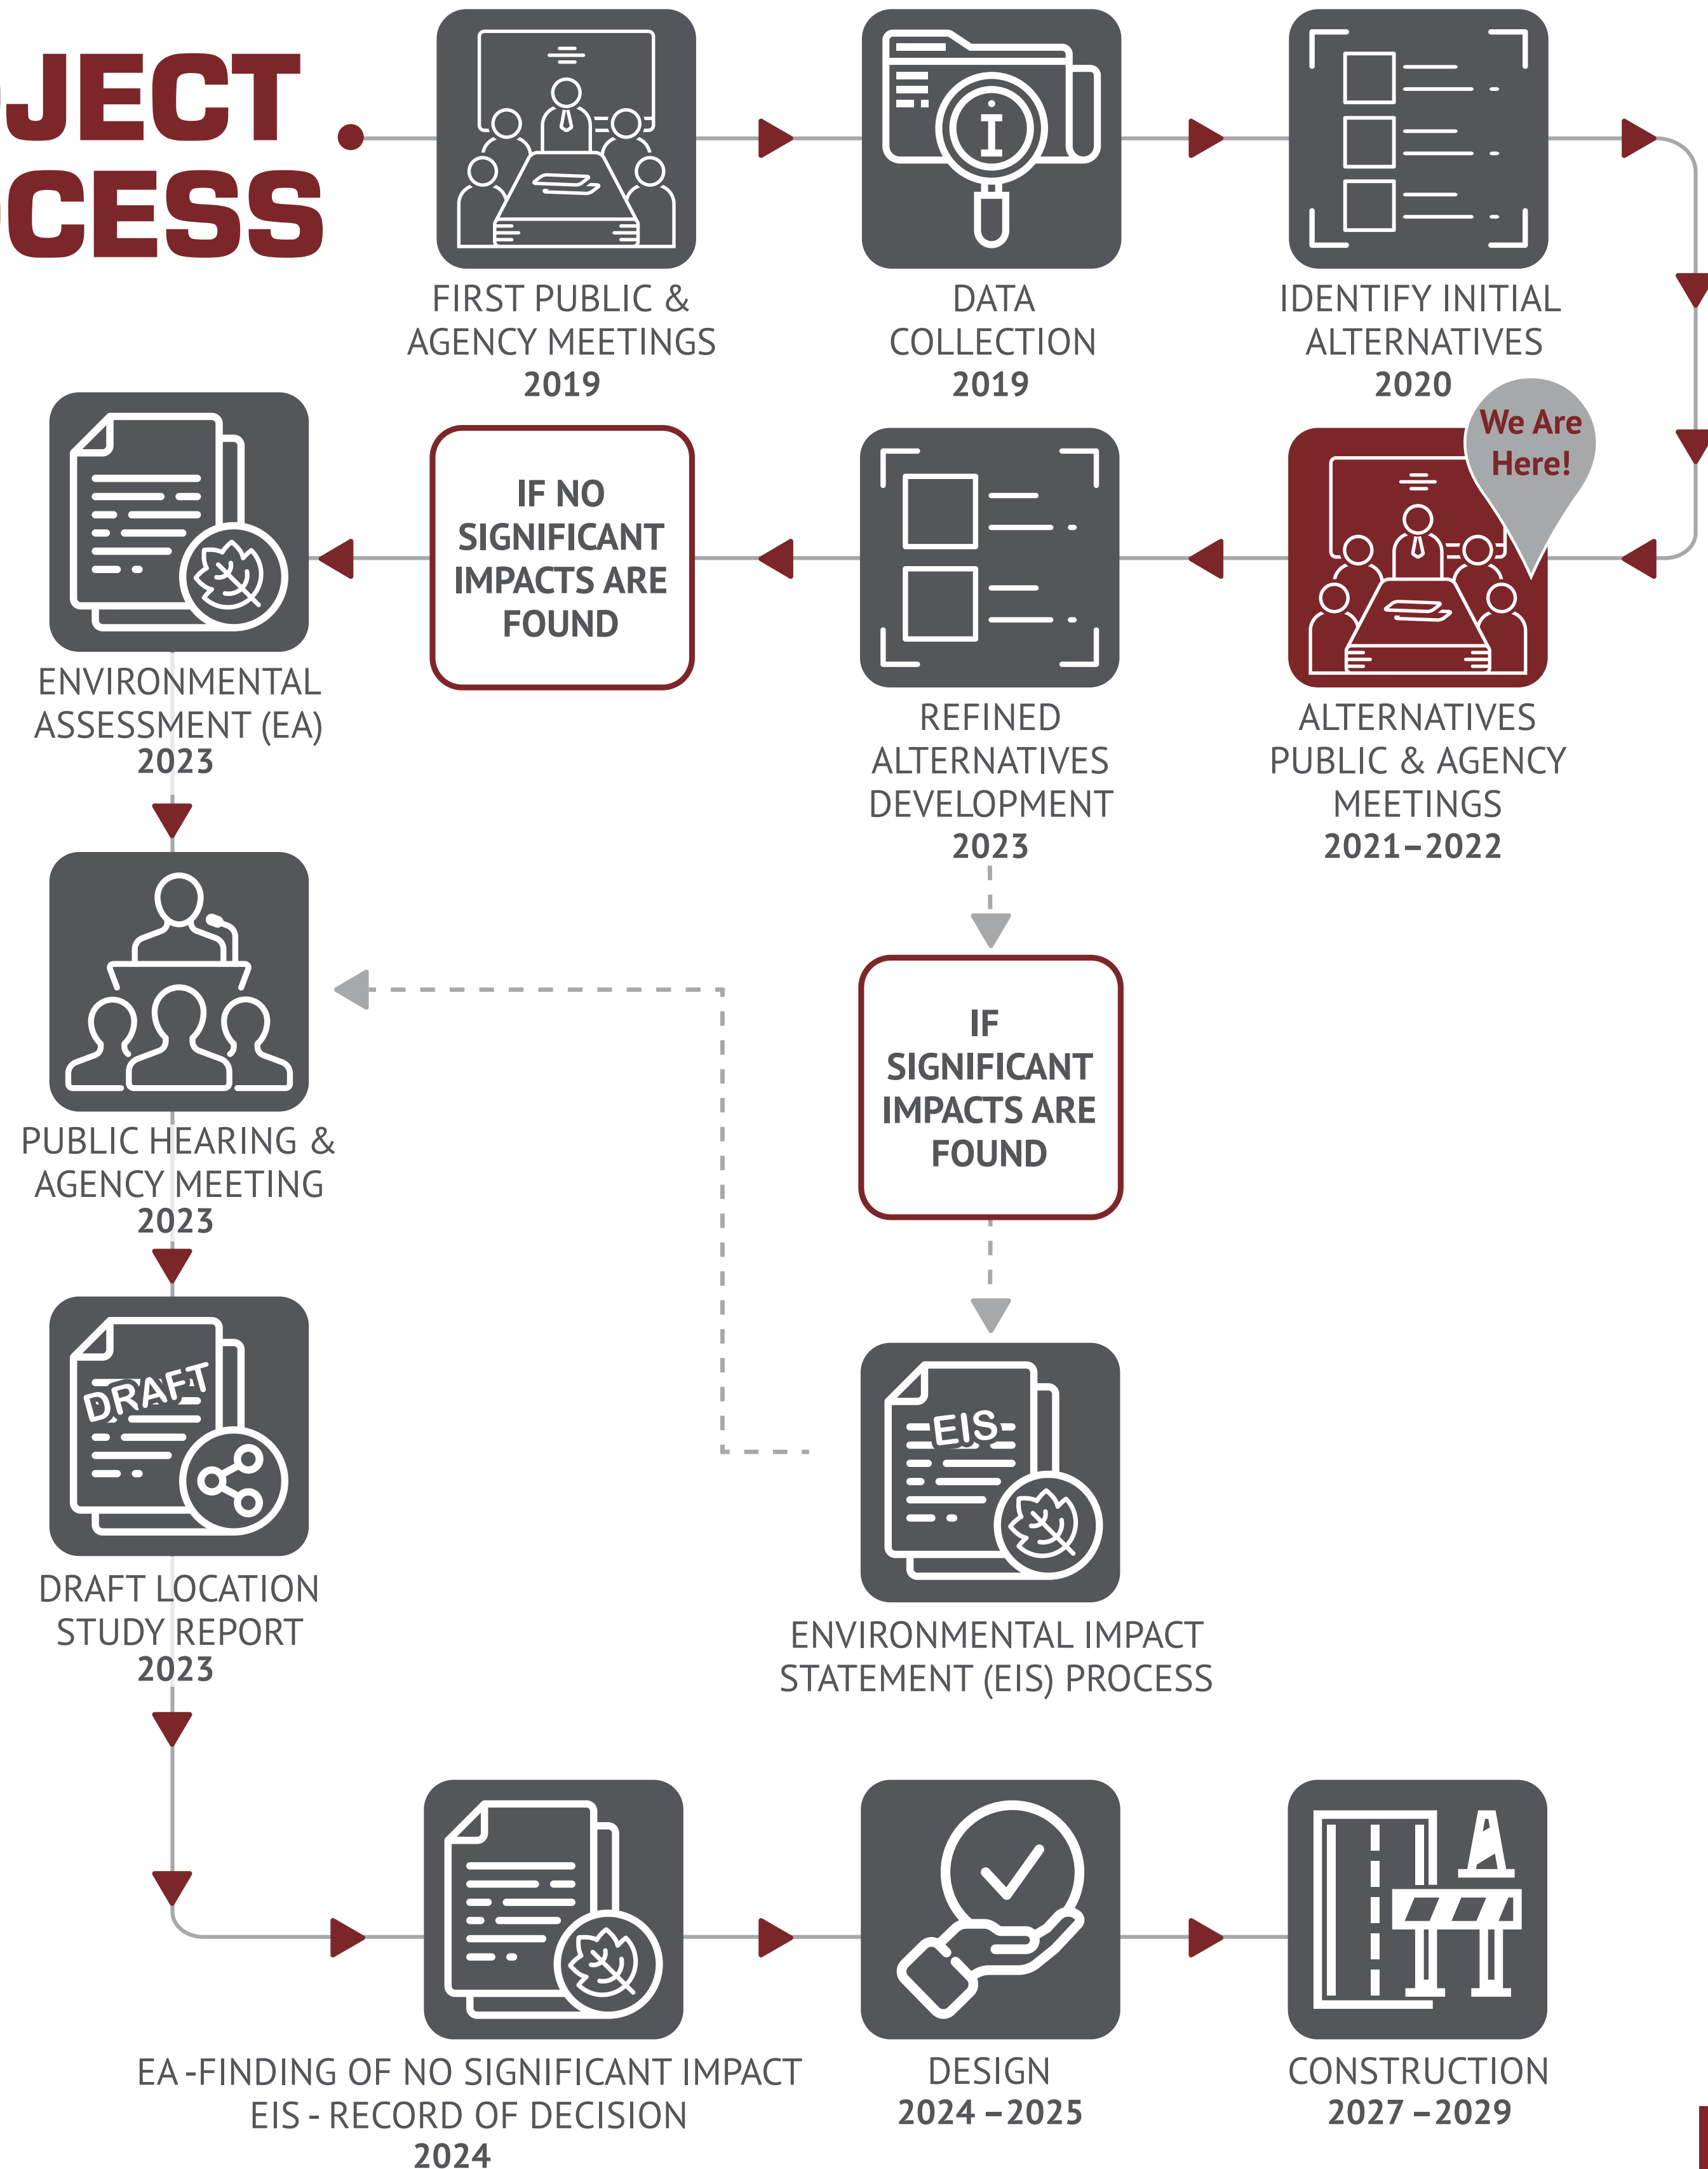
JECT
CESS

FIRST PUBLIC & AGENCY MEETINGS
2019

DATA COLLECTION
2019

IDENTIFY INITIAL ALTERNATIVES
2020

We Are Here!

ALTERNATIVES PUBLIC & AGENCY MEETINGS
2021–2022

REFINED ALTERNATIVES DEVELOPMENT
2023

IF NO SIGNIFICANT IMPACTS ARE FOUND

ENVIRONMENTAL ASSESSMENT (EA)
2023

IF SIGNIFICANT IMPACTS ARE FOUND

PUBLIC HEARING & AGENCY MEETING
2023

DRAFT

EIS

ENVIRONMENTAL IMPACT STATEMENT (EIS) PROCESS

DRAFT LOCATION STUDY REPORT
2023

EA -FINDING OF NO SIGNIFICANT IMPACT
EIS - RECORD OF DECISION
2024

DESIGN
2024 –2025

CONSTRUCTION
2027 –2029